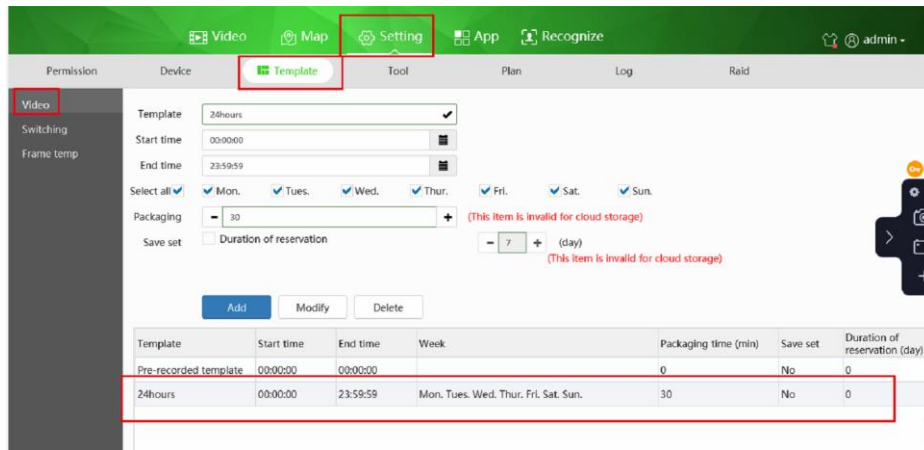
Video Map Setting App Recognize admin

Permission Device Template Tool Plan Log Raid

Video
Switching
Frame temp

Template 24hours
Start time 00:00:00
End time 23:59:59
Select all Mon. Tues. Wed. Thur. Fri. Sat. Sun.
Packaging − 30 + (This item is invalid for cloud storage)
Save set Duration of reservation − 7 + (day)
(This item is invalid for cloud storage)

Add Modify Delete

| Template | Start time | End time | Week | Packaging time (min) | Save set | Duration of reservation (day) |
|---|---|---|---|---|---|---|
| Pre-recorded template | 00:00:00 | 00:00:00 | | 0 | No | 0 |
| 24hours | 00:00:00 | 23:59:59 | Mon. Tues. Wed. Thur. Fri. Sat. Sun. | 30 | No | 0 |